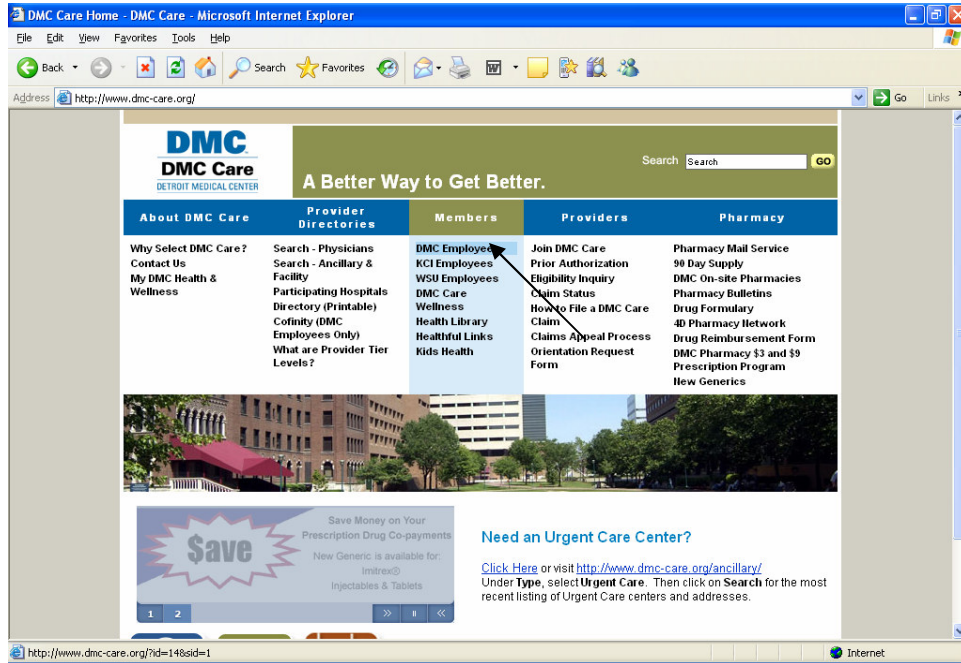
DMC Care Home - DMC Care - Microsoft Internet Explorer

File Edit View Favorites Tools Help

Back Search Favorites

Address http://www.dmc-care.org/ Go Links

DMC
DMC Care
DETROIT MEDICAL CENTER

Search Search GO

A Better Way to Get Better.

About DMC Care | Provider Directories | Members | Providers | Pharmacy

Why Select DMC Care?
Contact Us
My DMC Health & Wellness

Search - Physicians
Search - Ancillary & Facility
Participating Hospitals
Directory (Printable)
Cofinity (DMC Employees Only)
What are Provider Tier Levels?

DMC Employees
KCI Employees
WSU Employees
DMC Care Wellness
Health Library
Healthful Links
Kids Health

Join DMC Care
Prior Authorization
Eligibility Inquiry
Claim Status
How to File a DMC Care Claim
Claims Appeal Process
Orientation Request Form

Pharmacy Mail Service
90 Day Supply
DMC On-site Pharmacies
Pharmacy Bulletins
Drug Formulary
4D Pharmacy Network
Drug Reimbursement Form
DMC Pharmacy $3 and $9 Prescription Program
New Generics

$ave
Save Money on Your Prescription Drug Co-payments
New Generic is available for:
Imitrex®
Injectables & Tablets

1 2

Need an Urgent Care Center?

Click Here or visit http://www.dmc-care.org/ancillary/
Under Type, select Urgent Care. Then click on Search for the most recent listing of Urgent Care centers and addresses.

http://www.dmc-care.org/?id=14&sid=1

Internet